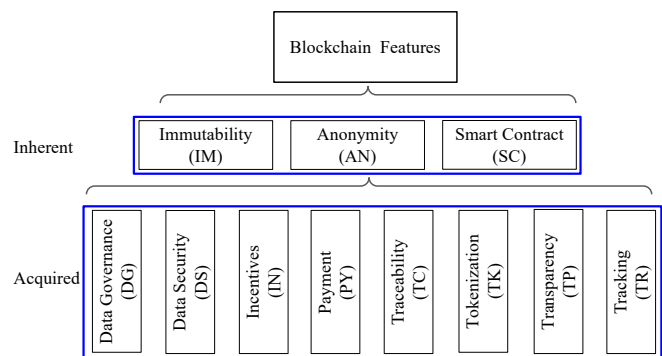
Blockchain Features

Inherent

Immutability (IM)

Anonymity (AN)

Smart Contract (SC)

Acquired

Data Governance (DG)

Data Security (DS)

Incentives (IN)

Payment (PY)

Traceability (TC)

Tokenization (TK)

Transparency (TP)

Tracking (TR)